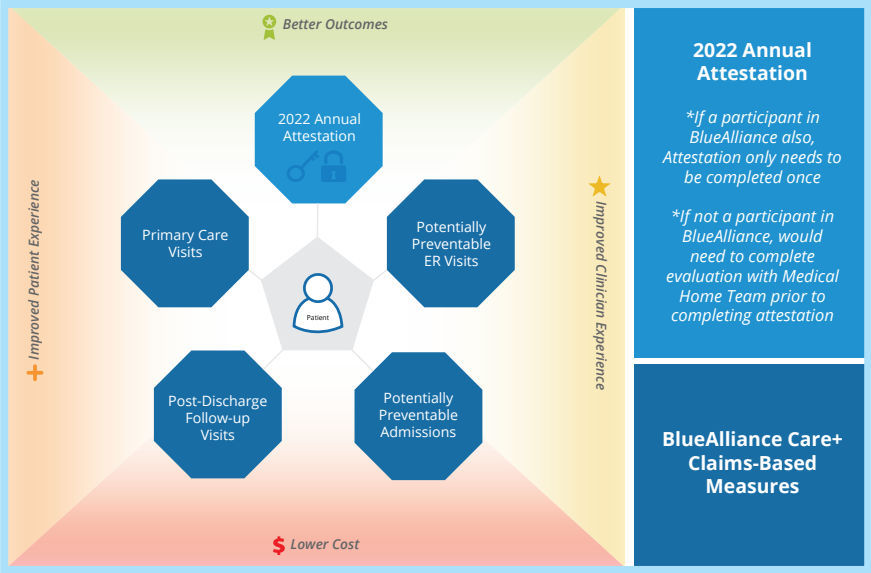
Better Outcomes

Improved Patient Experience

Improved Clinician Experience

Lower Cost

2022 Annual Attestation

Primary Care Visits

Potentially Preventable ER Visits

Patient

Post-Discharge Follow-up Visits

Potentially Preventable Admissions

2022 Annual Attestation

*If a participant in BlueAlliance also, Attestation only needs to be completed once

*If not a participant in BlueAlliance, would need to complete evaluation with Medical Home Team prior to completing attestation

BlueAlliance Care+ Claims-Based Measures